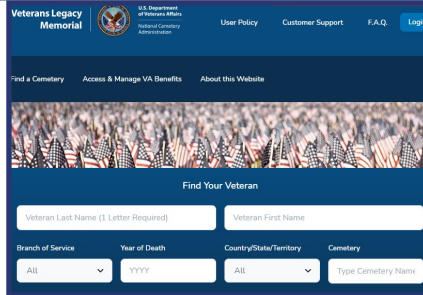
Veterans Legacy Memorial

U.S. Department of Veterans Affairs
National Cemetery Administration

User Policy Customer Support F.A.Q. Logi

Find a Cemetery Access & Manage VA Benefits About this Website

Find Your Veteran

Veteran Last Name (1 Letter Required)

Veteran First Name

Branch of Service

All

Year of Death

YYYY

Country/State/Territory

All

Cemetery

Type Cemetery Name